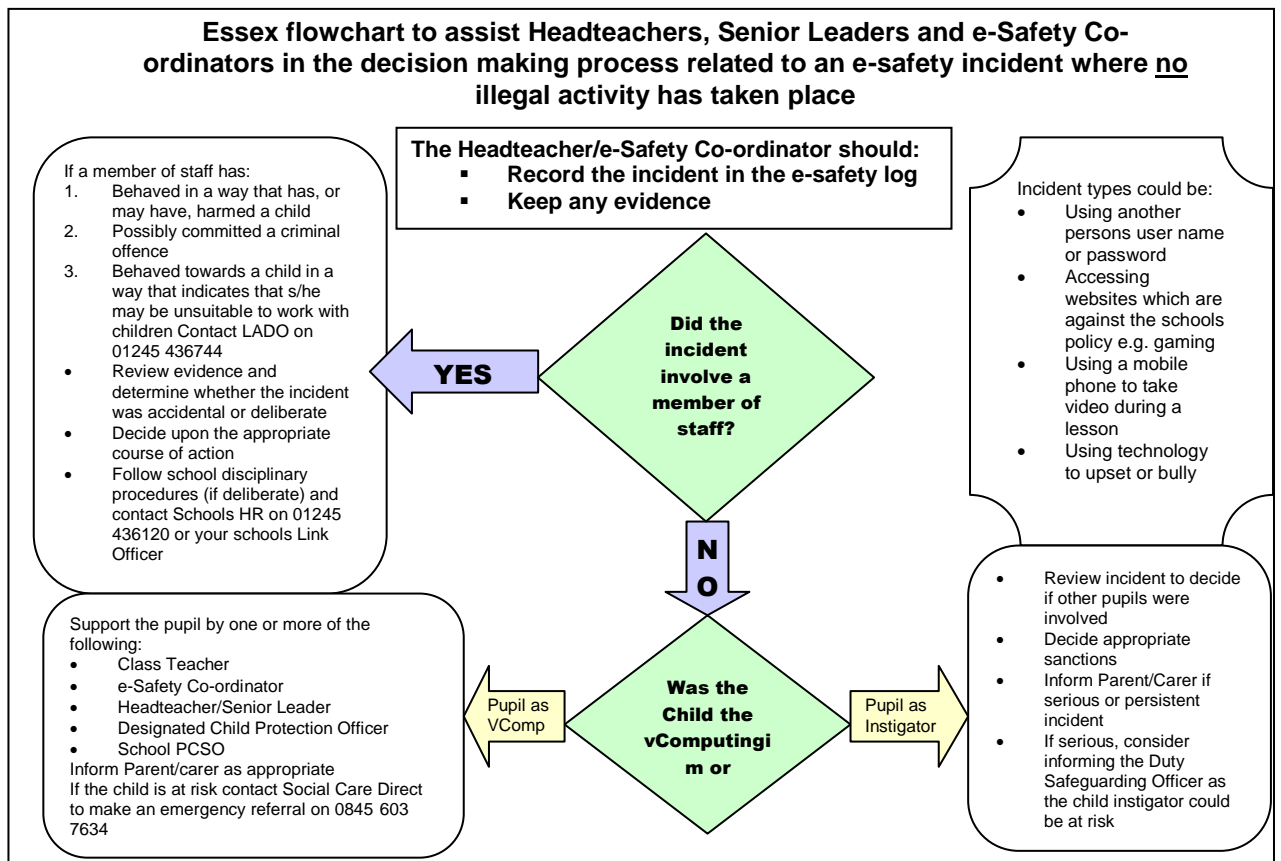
**Essex flowchart to assist Headteachers, Senior Leaders and e-Safety Co-ordinators in the decision making process related to an e-safety incident where no illegal activity has taken place**

**The Headteacher/e-Safety Co-ordinator should:**
- **Record the incident in the e-safety log**
- **Keep any evidence**

If a member of staff has:
1. Behaved in a way that has, or may have, harmed a child
2. Possibly committed a criminal offence
3. Behaved towards a child in a way that indicates that s/he may be unsuitable to work with children Contact LADO on 01245 436744
- Review evidence and determine whether the incident was accidental or deliberate
- Decide upon the appropriate course of action
- Follow school disciplinary procedures (if deliberate) and contact Schools HR on 01245 436120 or your schools Link Officer

YES

Did the incident involve a member of staff?

Incident types could be:
- Using another persons user name or password
- Accessing websites which are against the schools policy e.g. gaming
- Using a mobile phone to take video during a lesson
- Using technology to upset or bully

NO

Support the pupil by one or more of the following:
- Class Teacher
- e-Safety Co-ordinator
- Headteacher/Senior Leader
- Designated Child Protection Officer
- School PCSO

Inform Parent/carer as appropriate
If the child is at risk contact Social Care Direct to make an emergency referral on 0845 603 7634

Pupil as VComp

Was the Child the vComputingim or

Pupil as Instigator

- Review incident to decide if other pupils were involved
- Decide appropriate sanctions
- Inform Parent/Carer if serious or persistent incident
- If serious, consider informing the Duty Safeguarding Officer as the child instigator could be at risk